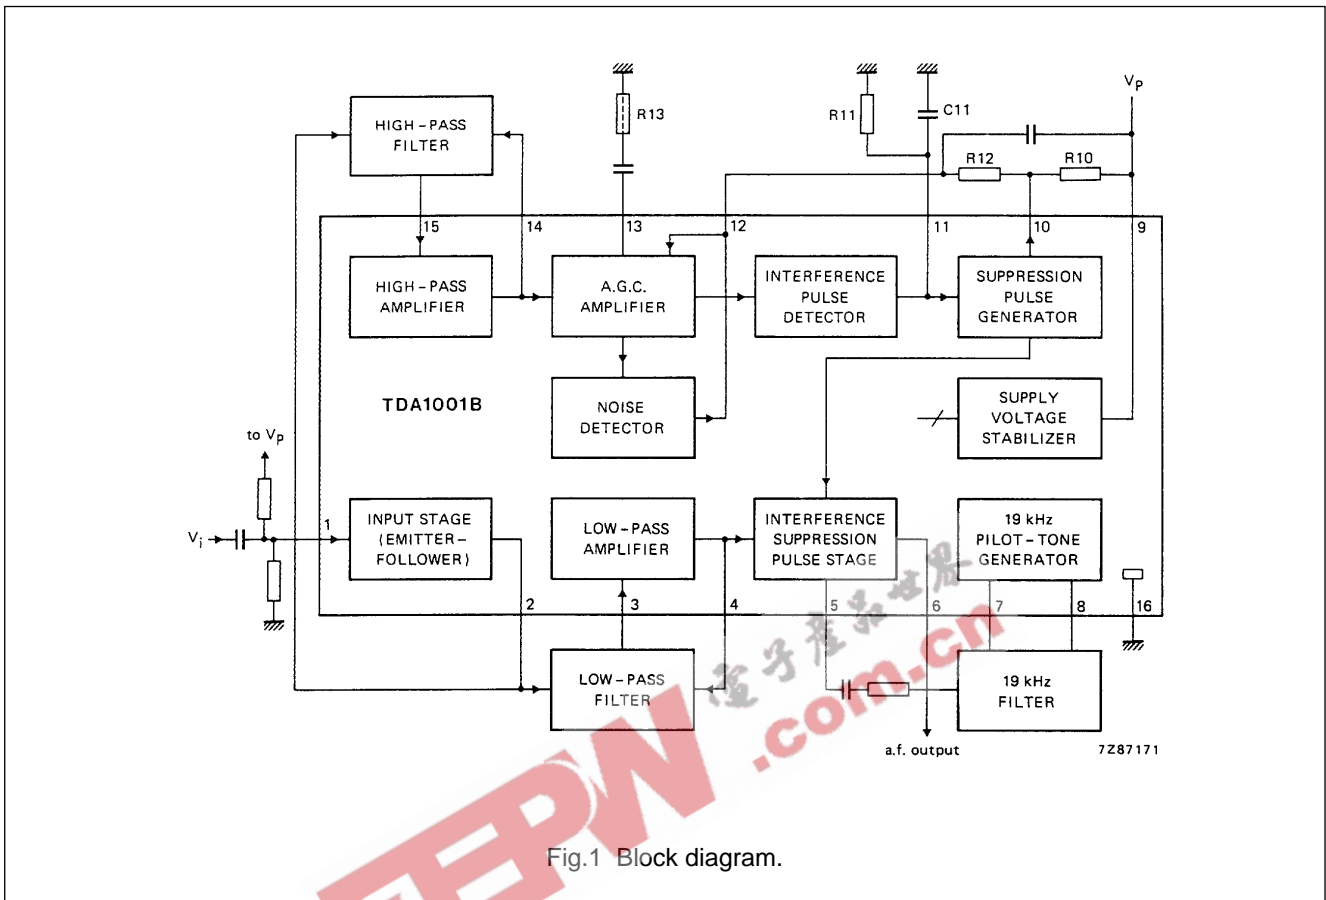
HIGH-PASS FILTER

R13

R11

C11

$V_P$

R12

R10

15

14

13

12

11

10

9

HIGH-PASS AMPLIFIER

A.G.C. AMPLIFIER

INTERFERENCE PULSE DETECTOR

SUPPRESSION PULSE GENERATOR

TDA1001B

NOISE DETECTOR

SUPPLY VOLTAGE STABILIZER

to $V_P$

$V_i$

1

INPUT STAGE (EMITTER-FOLLOWER)

LOW-PASS AMPLIFIER

INTERFERENCE SUPPRESSION PULSE STAGE

19 kHz PILOT-TONE GENERATOR

2

3

4

5

6

7

8

16

LOW-PASS FILTER

19 kHz FILTER

a.f. output

7Z87171

电子產品世界

.com.cn

EEPW

Fig.1 Block diagram.